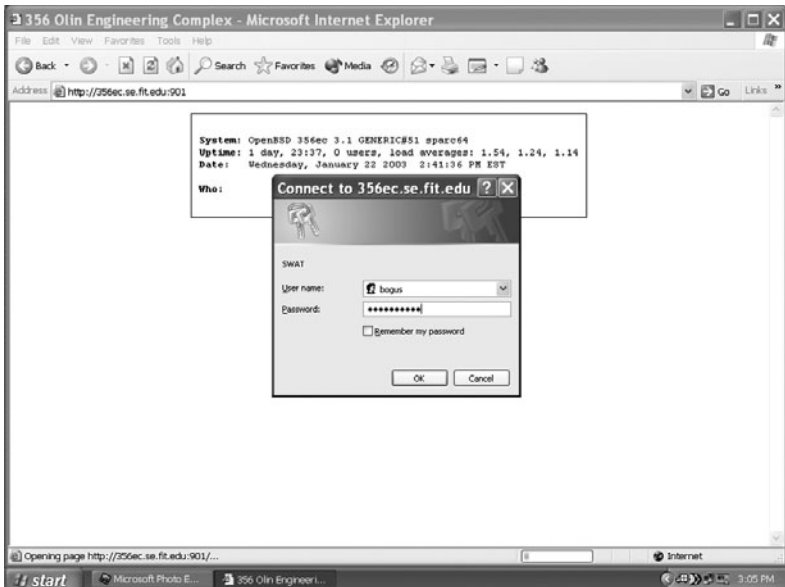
356 Olin Engineering Complex - Microsoft Internet Explorer

File Edit View Favorites Tools Help

Back Search Favorites Media

Address http://356ec.se.fit.edu:901

Go Links »

System: OpenBSD 356ec 3.1 GENERIC#51 sparc64
Uptime: 1 day, 23:37, 0 users, load averages: 1.54, 1.24, 1.14
Date: Wednesday, January 22 2003 2:41:36 PM EST

Who:

Connect to 356ec.se.fit.edu

SWAT

User name: bogus

Password: ••••••••••

Remember my password

OK Cancel

Opening page http://356ec.se.fit.edu:901/...

Internet

start Microsoft Photo E... 356 Olin Engineeri... 3:05 PM